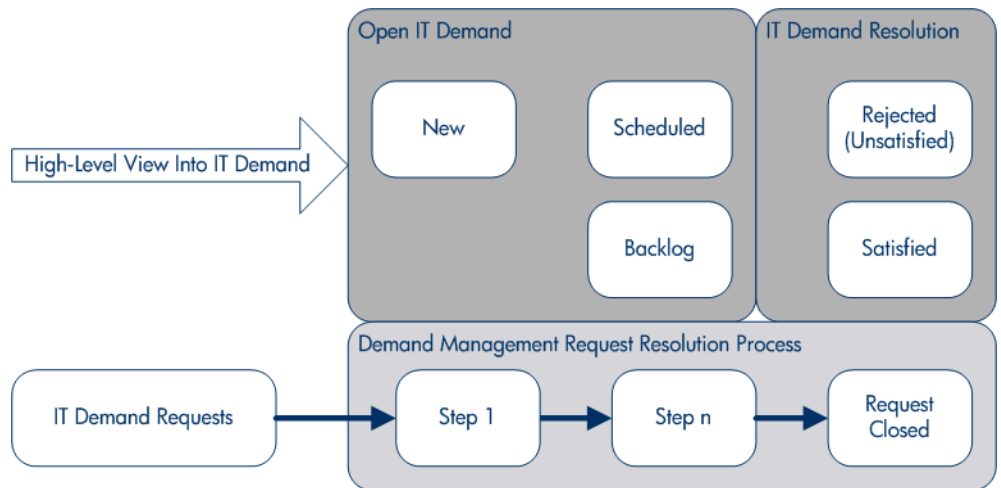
Open IT Demand

IT Demand Resolution

High-Level View Into IT Demand

New

Scheduled

Backlog

Rejected (Unsatisfied)

Satisfied

Demand Management Request Resolution Process

IT Demand Requests

Step 1

Step n

Request Closed